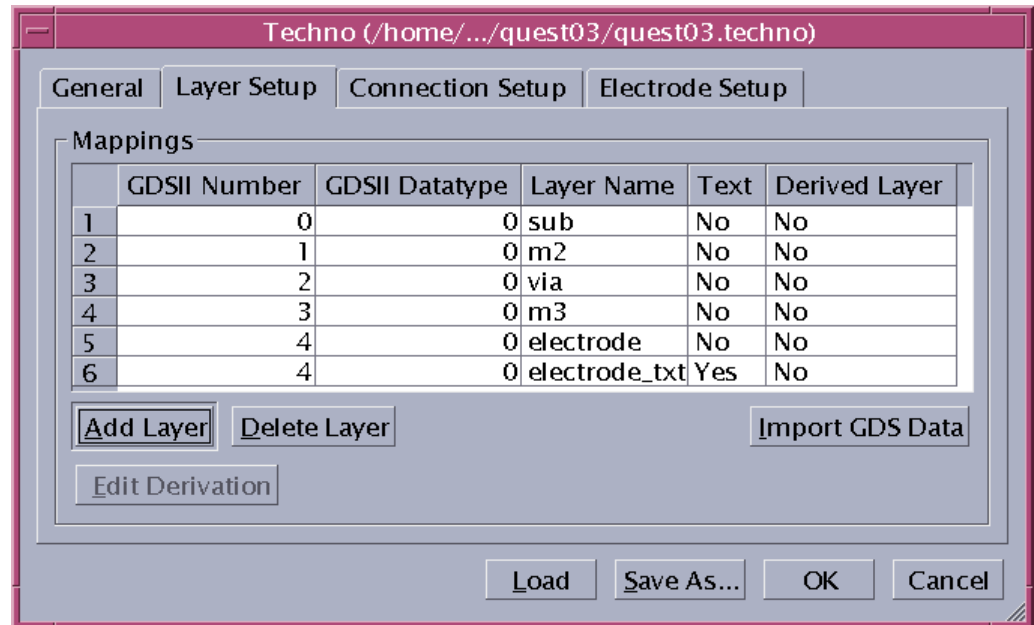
Techno (/home/.../quest03/quest03.techno)

General | Layer Setup | Connection Setup | Electrode Setup

Mappings

| | GDSII Number | GDSII Datatype | Layer Name | Text | Derived Layer |
|---|---|---|---|---|---|
| 1 | 0 | 0 | sub | No | No |
| 2 | 1 | 0 | m2 | No | No |
| 3 | 2 | 0 | via | No | No |
| 4 | 3 | 0 | m3 | No | No |
| 5 | 4 | 0 | electrode | No | No |
| 6 | 4 | 0 | electrode_txt | Yes | No |

Add Layer | Delete Layer | Import GDS Data

Edit Derivation

Load | Save As... | OK | Cancel